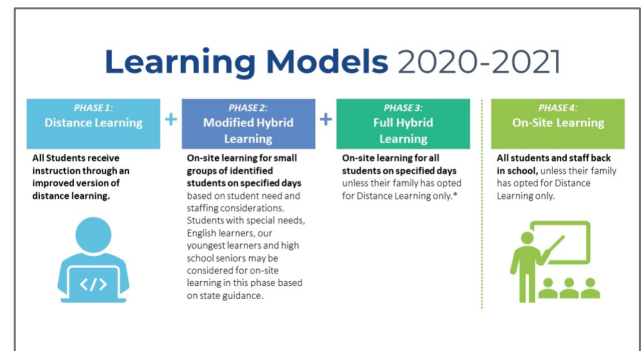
Learning Models 2020-2021

PHASE 1:
Distance Learning

All Students receive instruction through an improved version of distance learning.

</>

+

PHASE 2:
Modified Hybrid Learning

On-site learning for small groups of identified students on specified days based on student need and staffing considerations. Students with special needs, English learners, our youngest learners and high school seniors may be considered for on-site learning in this phase based on state guidance.

+

PHASE 3:
Full Hybrid Learning

On-site learning for all students on specified days unless their family has opted for Distance Learning only.*

PHASE 4:
On-Site Learning

All students and staff back in school, unless their family has opted for Distance Learning only.